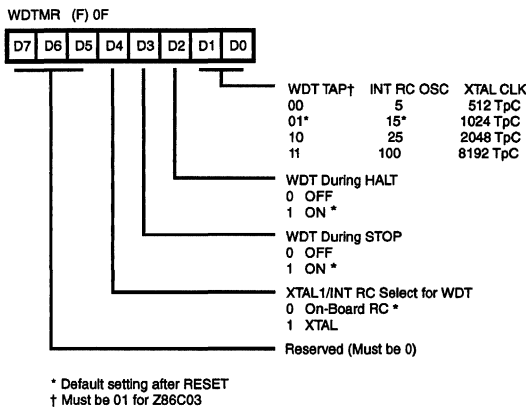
WDTMR (F) 0F

D7 D6 D5 D4 D3 D2 D1 D0

| WDT TAP† | INT RC OSC | XTAL CLK |
|---|---|---|
| 00 | 5 | 512 TpC |
| 01* | 15* | 1024 TpC |
| 10 | 25 | 2048 TpC |
| 11 | 100 | 8192 TpC |

WDT During HALT
0 OFF
1 ON *

WDT During STOP
0 OFF
1 ON *

XTAL1/INT RC Select for WDT
0 On-Board RC *
1 XTAL

Reserved (Must be 0)

* Default setting after RESET
† Must be 01 for Z86C03